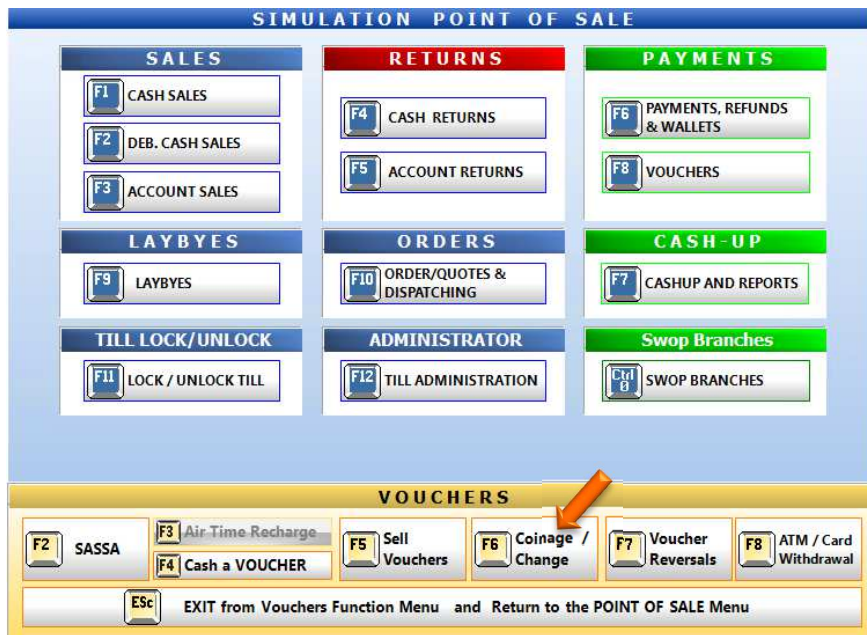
SIMULATION POINT OF SALE

SALES

F1 CASH SALES

F2 DEB. CASH SALES

F3 ACCOUNT SALES

RETURNS

F4 CASH RETURNS

F5 ACCOUNT RETURNS

PAYMENTS

F6 PAYMENTS, REFUNDS & WALLETS

F8 VOUCHERS

LAYBYES

F9 LAYBYES

ORDERS

F10 ORDER/QUOTES & DISPATCHING

CASH-UP

F7 CASHUP AND REPORTS

TILL LOCK/UNLOCK

F11 LOCK / UNLOCK TILL

ADMINISTRATOR

F12 TILL ADMINISTRATION

Swop Branches

Ctrl 0 SWOP BRANCHES

VOUCHERS

F2 SASSA

F3 Air Time Recharge

F4 Cash a VOUCHER

F5 Sell Vouchers

F6 Coinage / Change

F7 Voucher Reversals

F8 ATM / Card Withdrawal

ESc EXIT from Vouchers Function Menu and Return to the POINT OF SALE Menu